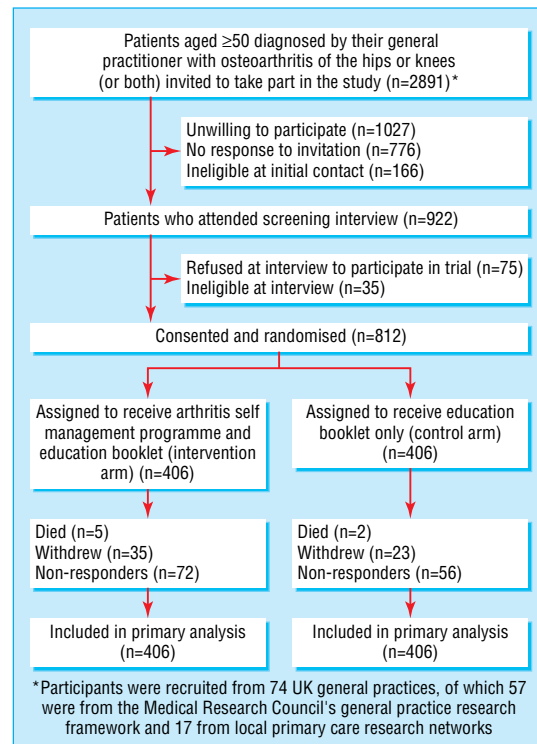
Patients aged ≥50 diagnosed by their general practitioner with osteoarthritis of the hips or knees (or both) invited to take part in the study (n=2891)*

Unwilling to participate (n=1027)
No response to invitation (n=776)
Ineligible at initial contact (n=166)

Patients who attended screening interview (n=922)

Refused at interview to participate in trial (n=75)
Ineligible at interview (n=35)

Consented and randomised (n=812)

Assigned to receive arthritis self management programme and education booklet (intervention arm) (n=406)

Died (n=5)
Withdrew (n=35)
Non-responders (n=72)

Included in primary analysis (n=406)

Assigned to receive education booklet only (control arm) (n=406)

Died (n=2)
Withdrew (n=23)
Non-responders (n=56)

Included in primary analysis (n=406)

*Participants were recruited from 74 UK general practices, of which 57 were from the Medical Research Council's general practice research framework and 17 from local primary care research networks